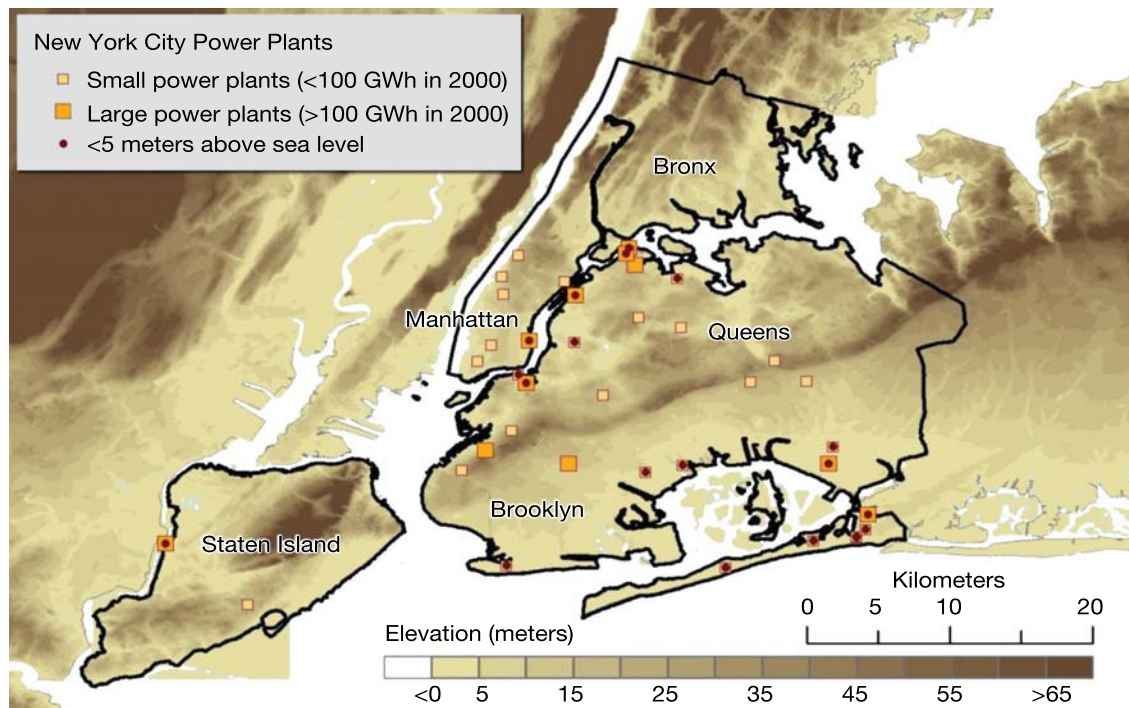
New York City Power Plants
Small power plants (<100 GWh in 2000)
Large power plants (>100 GWh in 2000)
<5 meters above sea level

Bronx
Manhattan
Queens
Brooklyn
Staten Island

Kilometers
0 5 10 20

Elevation (meters)
<0 5 15 25 35 45 55 >65